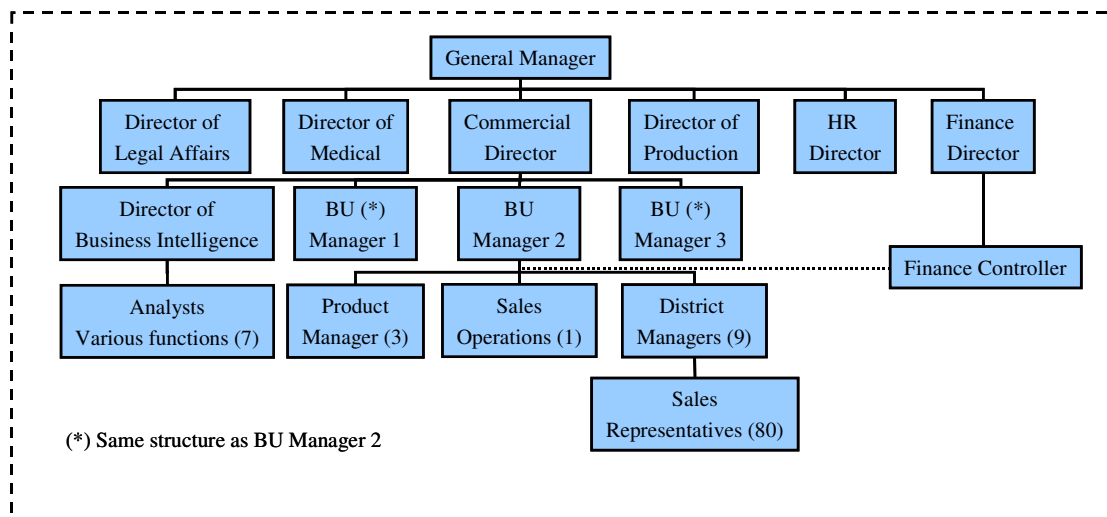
General Manager

Director of Legal Affairs

Director of Medical

Commercial Director

Director of Production

HR Director

Finance Director

Director of Business Intelligence

BU (*) Manager 1

BU Manager 2

BU (*) Manager 3

Finance Controller

Analysts Various functions (7)

Product Manager (3)

Sales Operations (1)

District Managers (9)

Sales Representatives (80)

(*) Same structure as BU Manager 2